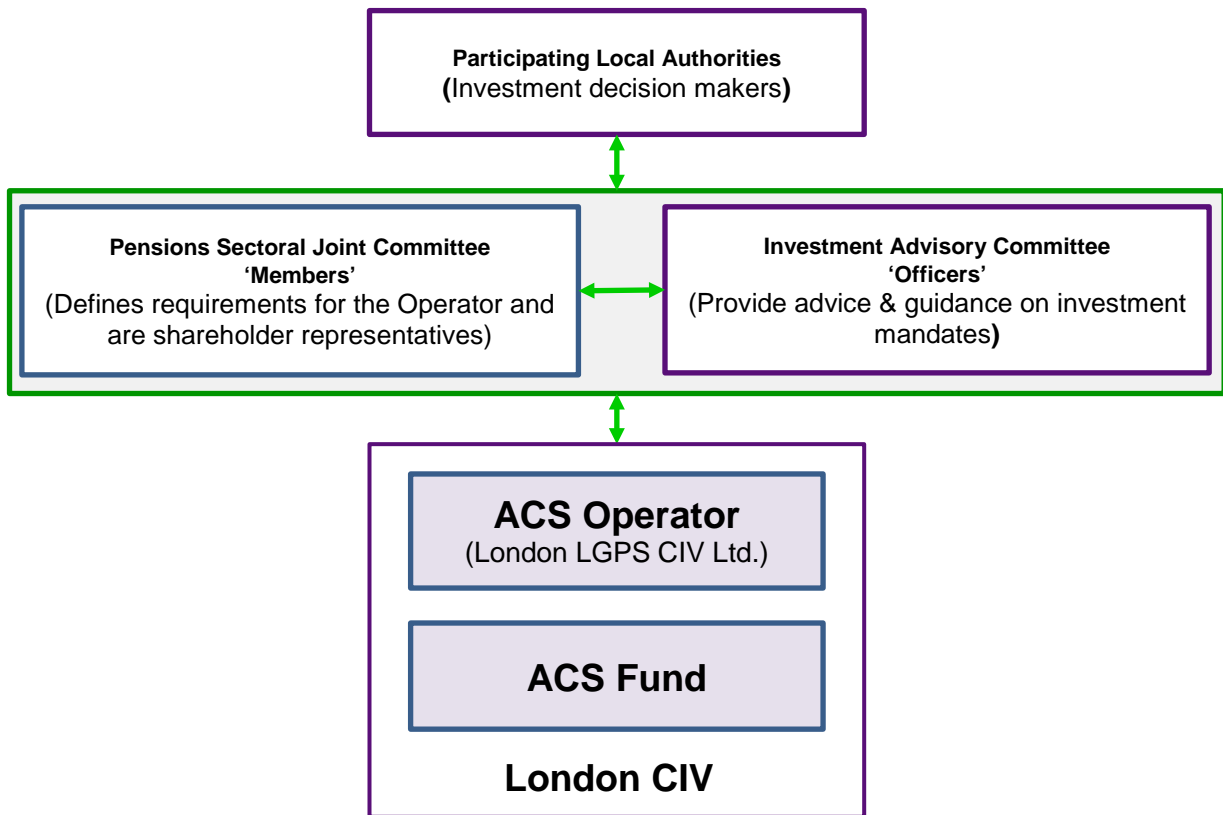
Participating Local Authorities
(Investment decision makers)

Pensions Sectoral Joint Committee
'Members'
(Defines requirements for the Operator and are shareholder representatives)

Investment Advisory Committee
'Officers'
(Provide advice & guidance on investment mandates)

ACS Operator
(London LGPS CIV Ltd.)

ACS Fund

London CIV